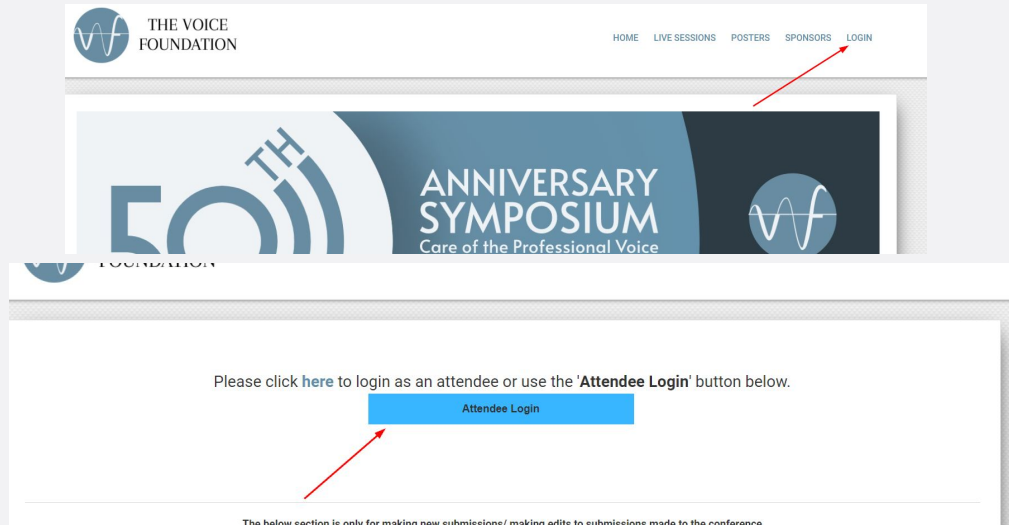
THE VOICE FOUNDATION

HOME LIVE SESSIONS POSTERS SPONSORS LOGIN

50TH

ANNIVERSARY SYMPOSIUM

Care of the Professional Voice

FOUNDATION

Please click **here** to login as an attendee or use the '**Attendee Login**' button below.

Attendee Login

The below section is only for making new submissions/ making edits to submissions made to the conference